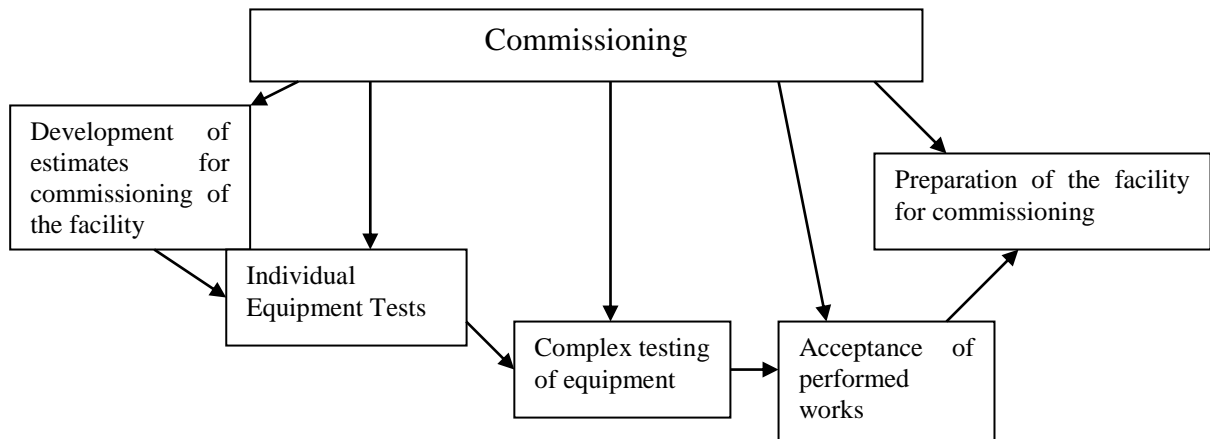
Commissioning

Development of estimates for commissioning of the facility

Individual Equipment Tests

Complex testing of equipment

Acceptance of performed works

Preparation of the facility for commissioning